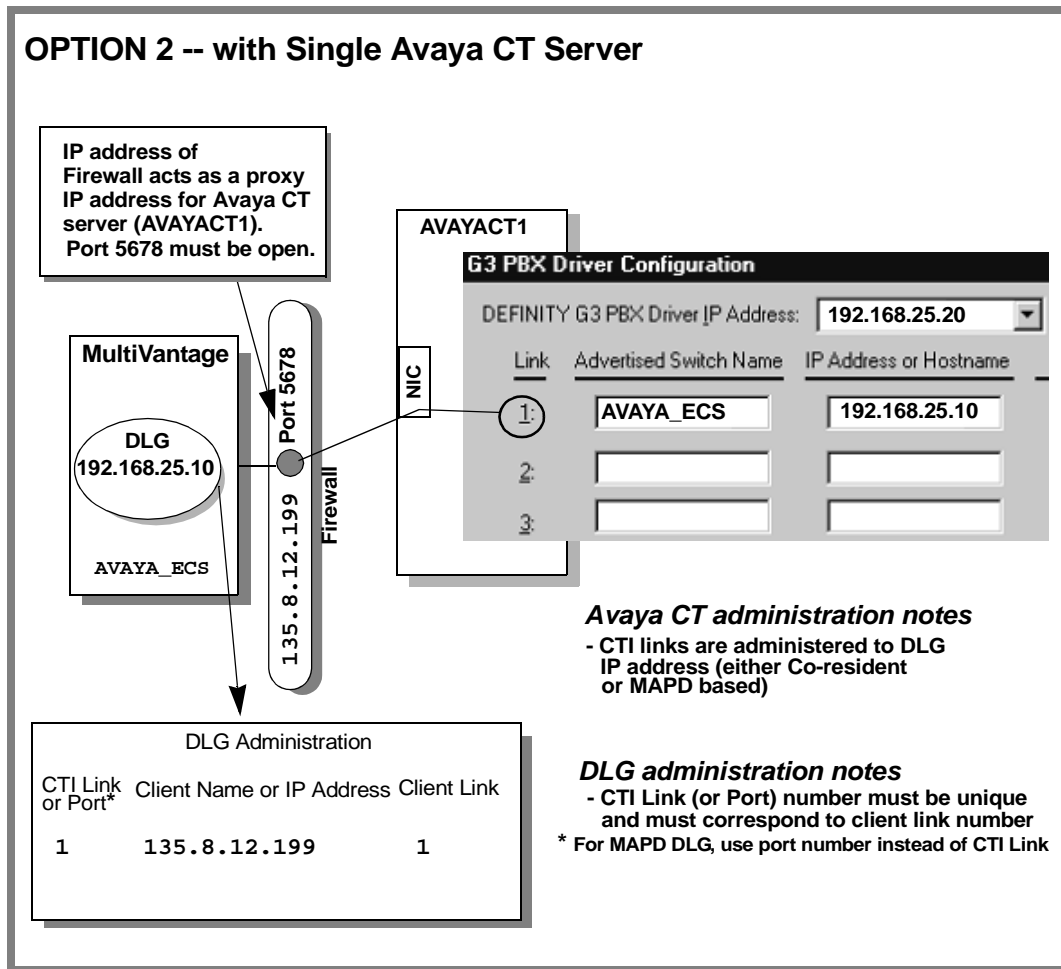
OPTION 2 -- with Single Avaya CT Server

IP address of Firewall acts as a proxy IP address for Avaya CT server (AVAYACT1). Port 5678 must be open.

AVAYACT1

G3 PBX Driver Configuration

DEFINITY G3 PBX Driver IP Address: 192.168.25.20

| Link | Advertised Switch Name | IP Address or Hostname |
|---|---|---|
| 1: | AVAYA_ECS | 192.168.25.10 |
| 2: | | |
| 3: | | |

NIC

MultiVantage

DLG
192.168.25.10

AVAYA_ECS

Port 5678

135.8.12.199

Firewall

Avaya CT administration notes
- CTI links are administered to DLG IP address (either Co-resident or MAPD based)

DLG Administration

| CTI Link or Port* | Client Name or IP Address | Client Link |
|---|---|---|
| 1 | 135.8.12.199 | 1 |

DLG administration notes
- CTI Link (or Port) number must be unique and must correspond to client link number
* For MAPD DLG, use port number instead of CTI Link